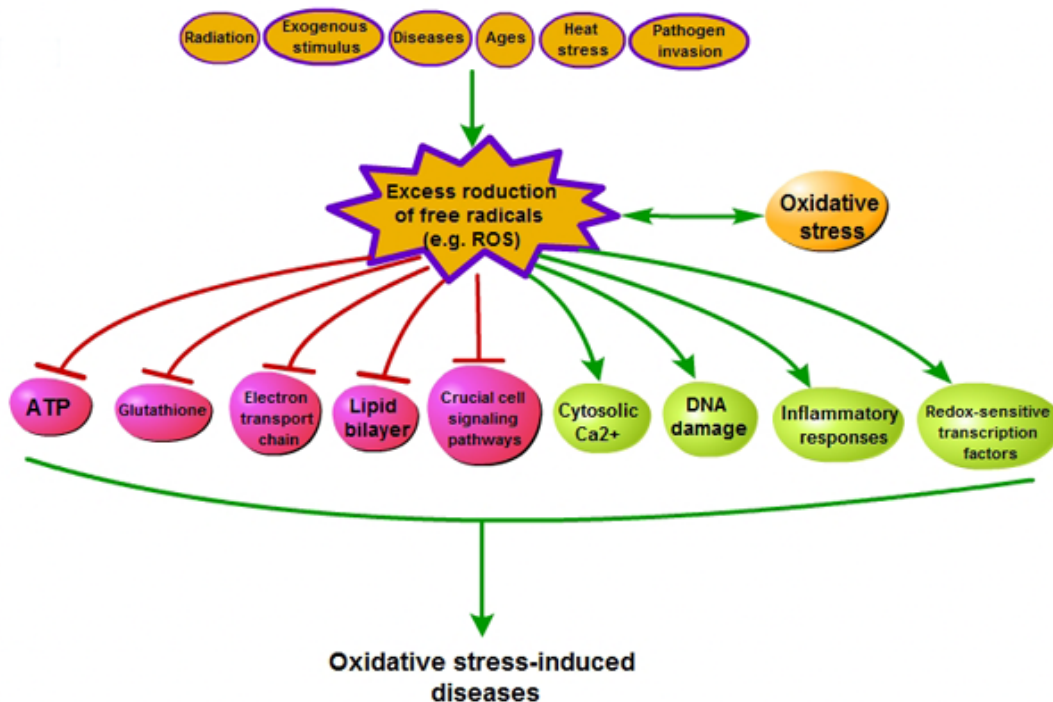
Radiation
Exogenous stimulus
Diseases
Ages
Heat stress
Pathogen invasion

Excess roduction of free radicals (e.g. ROS)

Oxidative stress

ATP
Glutathione
Electron transport chain
Lipid bilayer
Crucial cell signaling pathways
Cytosolic Ca2+
DNA damage
Inflammatory responses
Redox-sensitive transcription factors

Oxidative stress-induced diseases